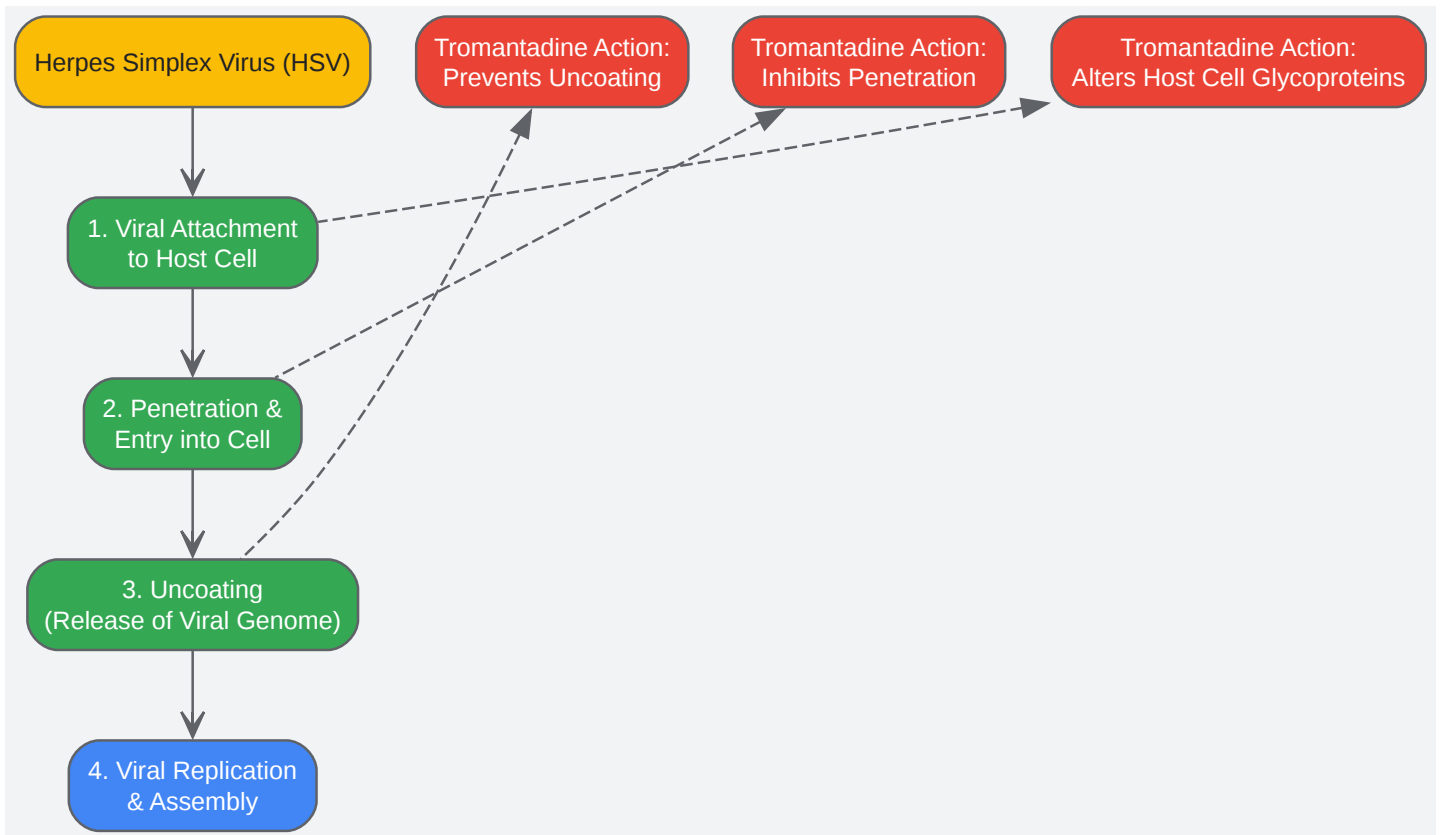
Herpes Simplex Virus (HSV)

Tromantadine Action: Prevents Uncoating

Tromantadine Action: Inhibits Penetration

Tromantadine Action: Alters Host Cell Glycoproteins

1. Viral Attachment to Host Cell

2. Penetration & Entry into Cell

3. Uncoating (Release of Viral Genome)

4. Viral Replication & Assembly